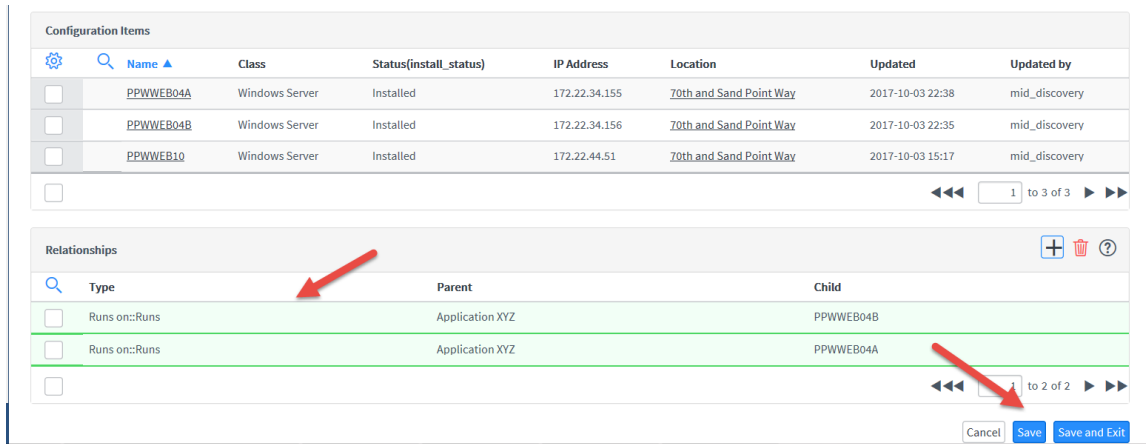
Configuration Items

| | Name ▲ | Class | Status(install_status) | IP Address | Location | Updated | Updated by |
|---|---|---|---|---|---|---|---|
| | PPWWEB04A | Windows Server | Installed | 172.22.34.155 | 70th and Sand Point Way | 2017-10-03 22:38 | mid_discovery |
| | PPWWEB04B | Windows Server | Installed | 172.22.34.156 | 70th and Sand Point Way | 2017-10-03 22:35 | mid_discovery |
| | PPWWEB10 | Windows Server | Installed | 172.22.44.51 | 70th and Sand Point Way | 2017-10-03 15:17 | mid_discovery |

1 to 3 of 3

Relationships

| | Type | Parent | Child |
|---|---|---|---|
| | Runs on::Runs | Application XYZ | PPWWEB04B |
| | Runs on::Runs | Application XYZ | PPWWEB04A |

1 to 2 of 2

Cancel Save Save and Exit